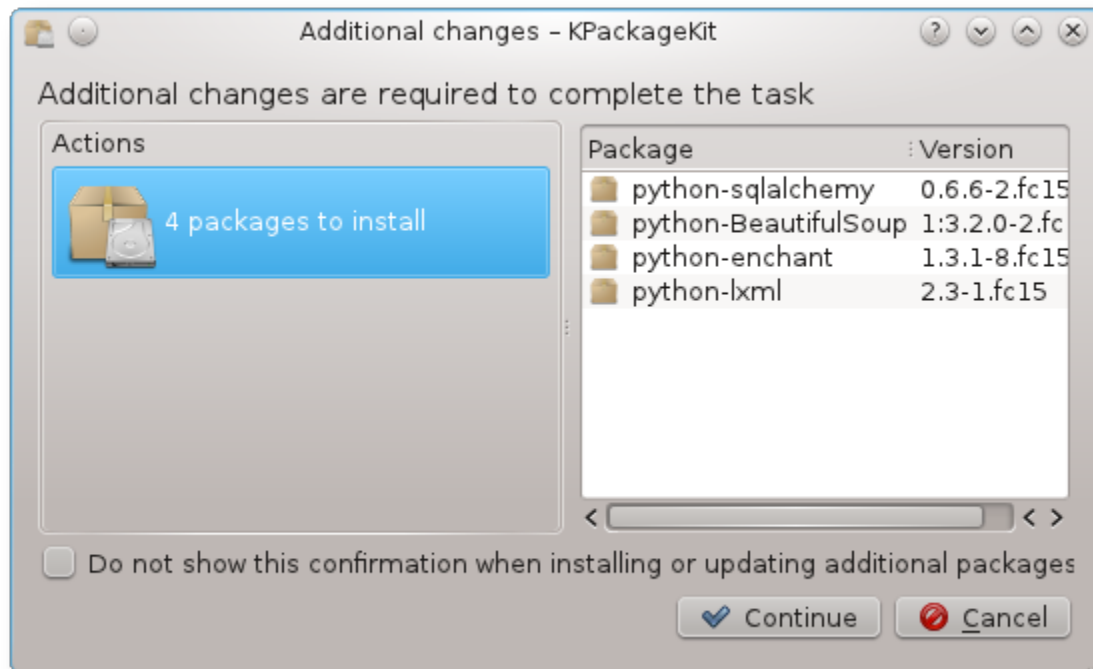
Additional changes – KPackageKit

Additional changes are required to complete the task

Actions

4 packages to install

| Package | Version |
|---|---|
| python-sqlalchemy | 0.6.6-2.fc15 |
| python-BeautifulSoup | 1:3.2.0-2.fc |
| python-enchant | 1.3.1-8.fc15 |
| python-lxml | 2.3-1.fc15 |

Do not show this confirmation when installing or updating additional packages

Continue

Cancel